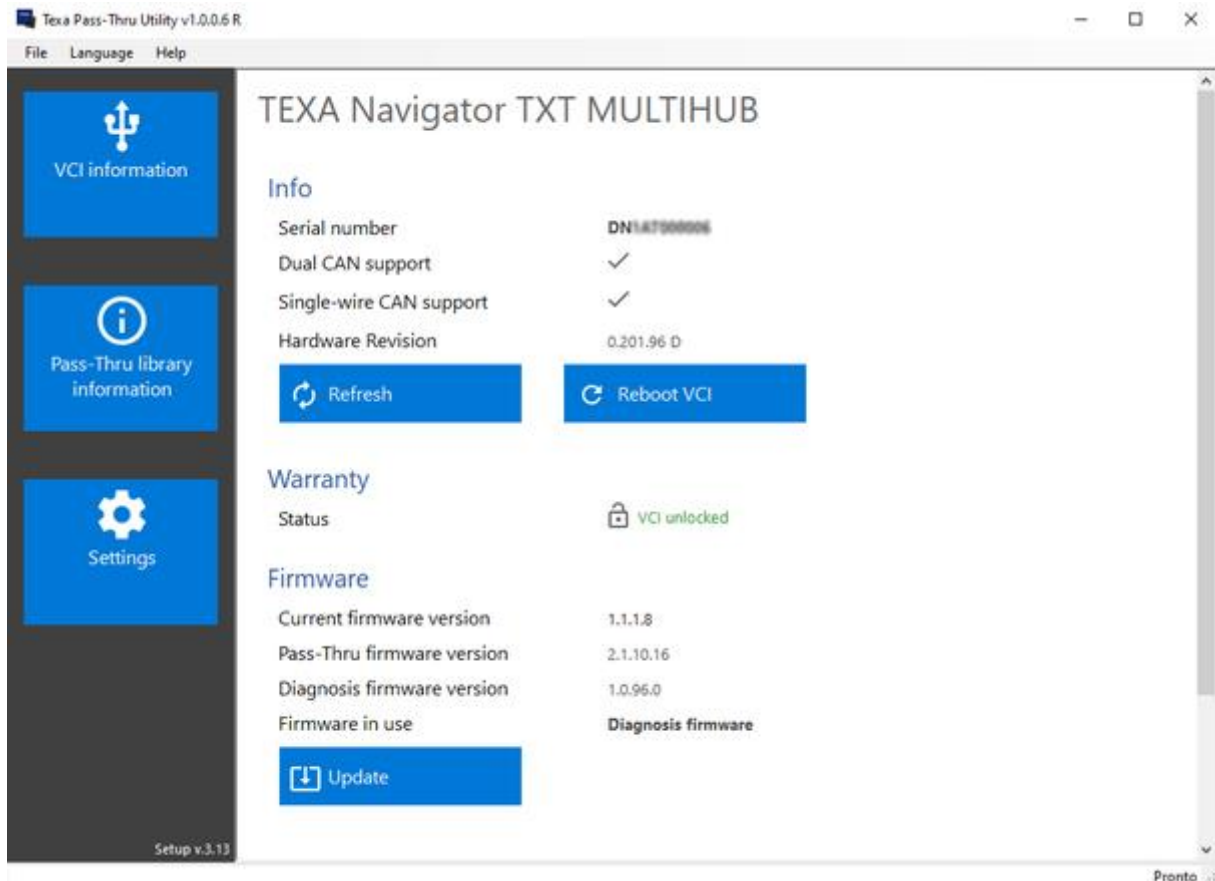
Texa Pass-Thru Utility v1.0.0.6 R

File Language Help

VCI information

Pass-Thru library information

Settings

Setup v.3.13

TEXA Navigator TXT MULTIHUB

Info

Serial number DN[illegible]

Dual CAN support ✓

Single-wire CAN support ✓

Hardware Revision 0.201.96 D

Refresh

Reboot VCI

Warranty

Status VCI unlocked

Firmware

Current firmware version 1.1.1.8

Pass-Thru firmware version 2.1.10.16

Diagnosis firmware version 1.0.96.0

Firmware in use Diagnosis firmware

Update

Pronto